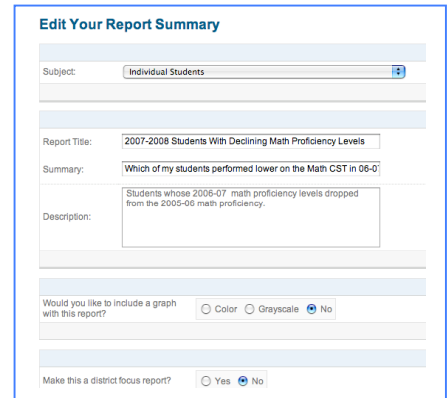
Edit Your Report Summary

Subject: Individual Students

Report Title: 2007-2008 Students With Declining Math Proficiency Levels

Summary: Which of my students performed lower on the Math CST in 06-0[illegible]

Description: Students whose 2006-07 math proficiency levels dropped from the 2005-06 math proficiency.

Would you like to include a graph with this report? Color Grayscale No

Make this a district focus report? Yes No